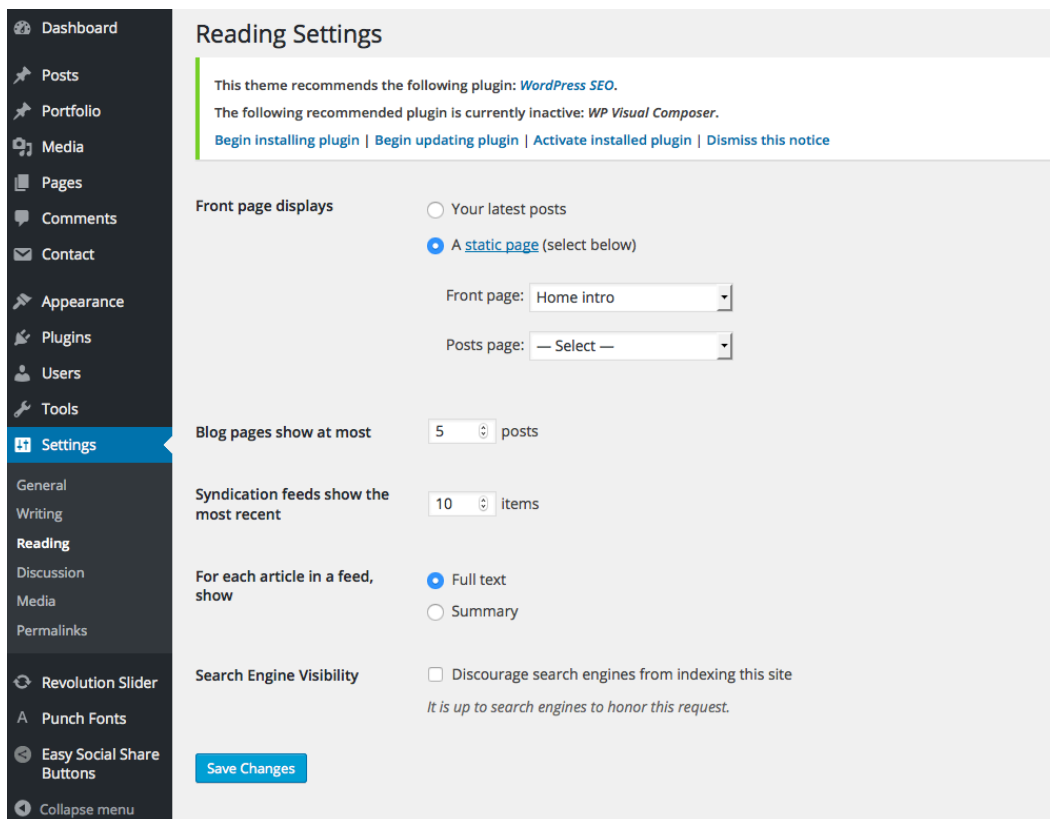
Dashboard
Posts
Portfolio
Media
Pages
Comments
Contact
Appearance
Plugins
Users
Tools
Settings
General
Writing
Reading
Discussion
Media
Permalinks
Revolution Slider
Punch Fonts
Easy Social Share Buttons
Collapse menu

Reading Settings

This theme recommends the following plugin: WordPress SEO.
The following recommended plugin is currently inactive: WP Visual Composer.
Begin installing plugin | Begin updating plugin | Activate installed plugin | Dismiss this notice

Front page displays
Your latest posts
A static page (select below)
Front page: Home intro
Posts page: — Select —

Blog pages show at most 5 posts

Syndication feeds show the most recent 10 items

For each article in a feed, show
Full text
Summary

Search Engine Visibility
Discourage search engines from indexing this site
It is up to search engines to honor this request.

Save Changes